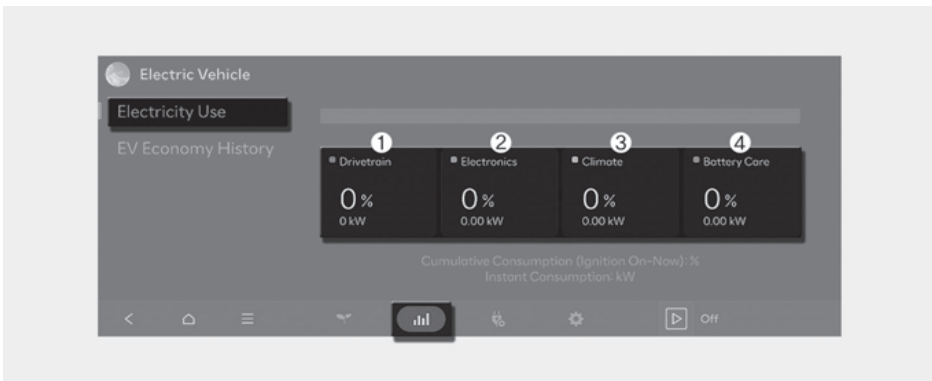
Electric Vehicle

Electricity Use

EV Economy History

1 Drivetrain 0 % 0 kW

2 Electronics 0 % 0.00 kW

3 Climate 0 % 0.00 kW

4 Battery Care 0 % 0.00 kW

Cumulative Consumption (Ignition On-Now): %
Instant Consumption: kW

Off